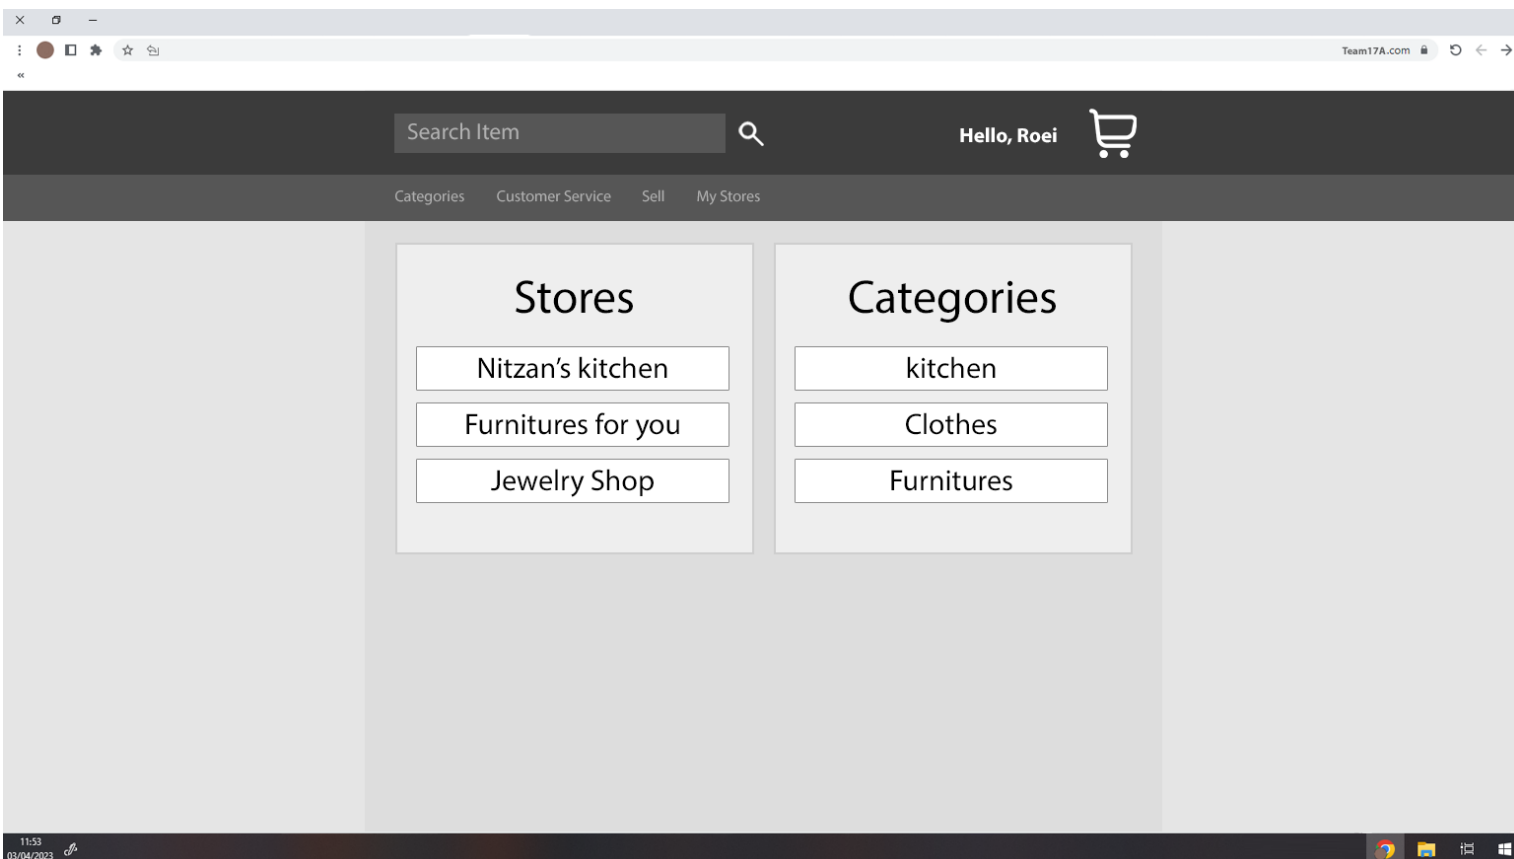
Team17A.com

Search Item

Hello, Roei

Categories Customer Service Sell My Stores

Stores

Nitzan's kitchen

Furnitures for you

Jewelry Shop

Categories

kitchen

Clothes

Furnitures

11:53
03/04/2023